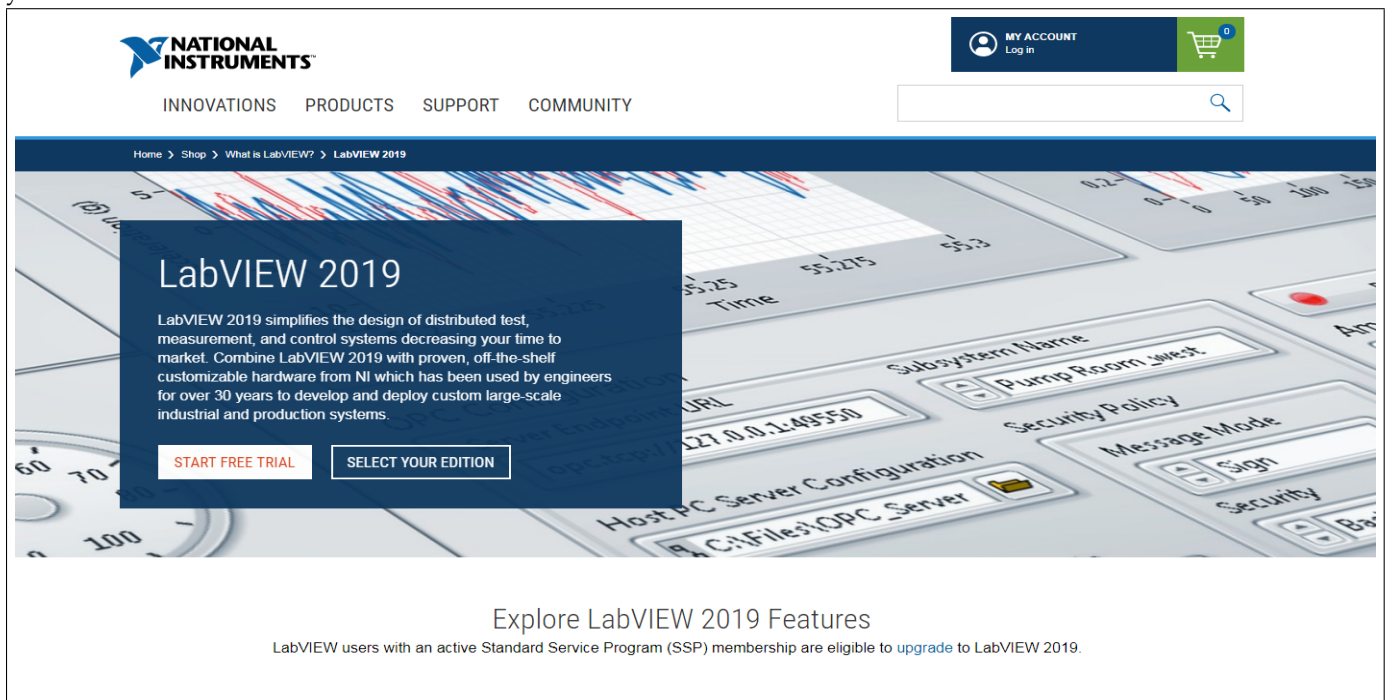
NATIONAL INSTRUMENTS

MY ACCOUNT
Log in

0

INNOVATIONS PRODUCTS SUPPORT COMMUNITY

Home > Shop > What is LabVIEW? > LabVIEW 2019

LabVIEW 2019

LabVIEW 2019 simplifies the design of distributed test, measurement, and control systems decreasing your time to market. Combine LabVIEW 2019 with proven, off-the-shelf customizable hardware from NI which has been used by engineers for over 30 years to develop and deploy custom large-scale industrial and production systems.

START FREE TRIAL

SELECT YOUR EDITION

55.25 55.275 55.3
Time
Subsystem Name
Pump Room_west
URL
127.0.0.1:49550
Security Policy
Message Mode
Sign
Host PC Server Configuration
C:\Files\OPC_Server
Security
60 70 100
0.2 0 0 50 100 150
5

Explore LabVIEW 2019 Features

LabVIEW users with an active Standard Service Program (SSP) membership are eligible to upgrade to LabVIEW 2019.